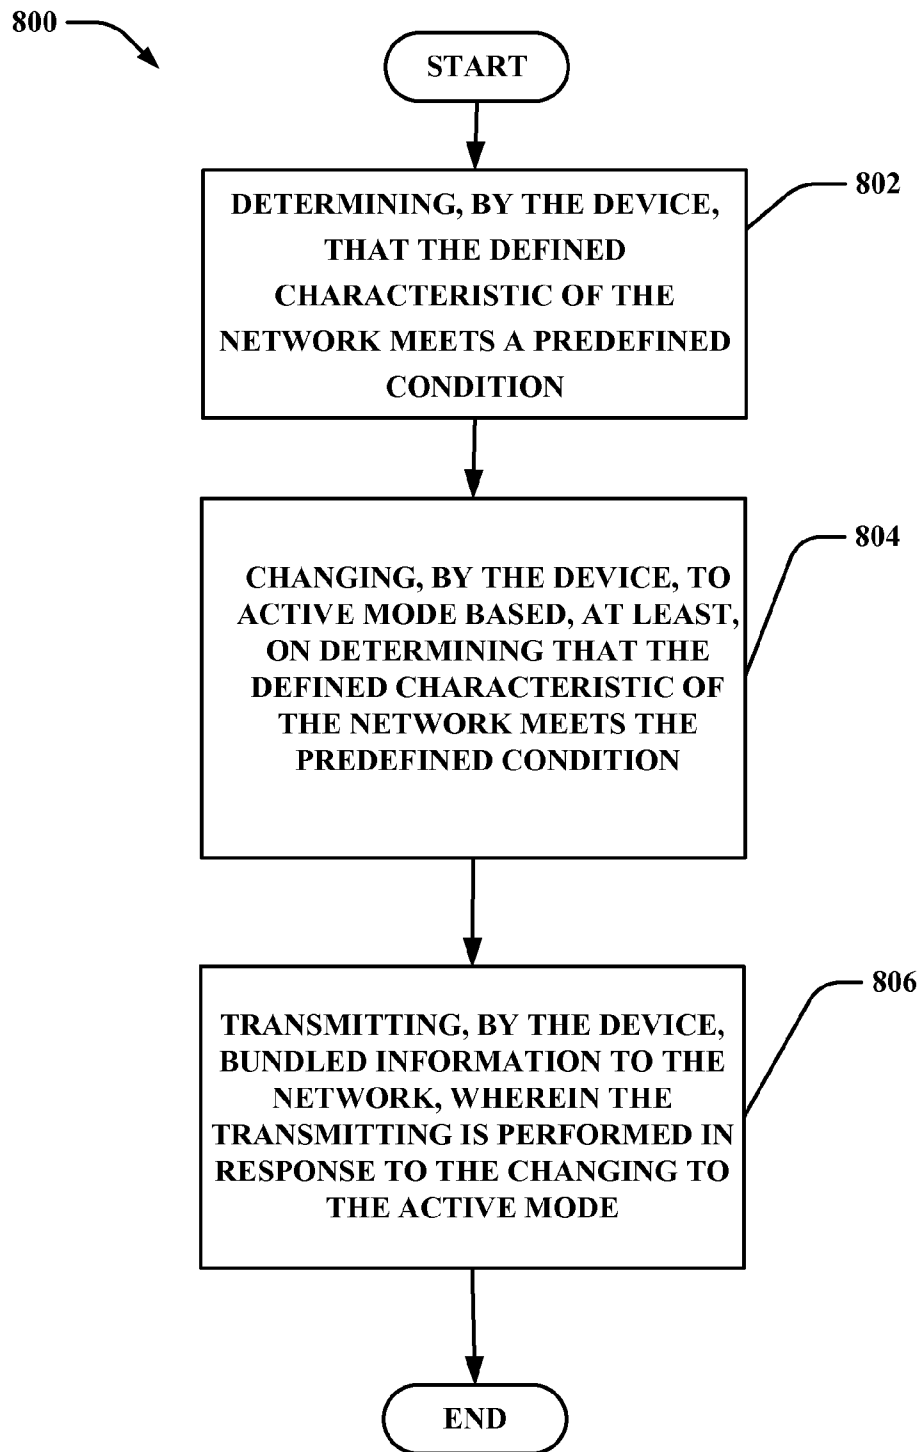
800

START

DETERMINING, BY THE DEVICE, THAT THE DEFINED CHARACTERISTIC OF THE NETWORK MEETS A PREDEFINED CONDITION

802

CHANGING, BY THE DEVICE, TO ACTIVE MODE BASED, AT LEAST, ON DETERMINING THAT THE DEFINED CHARACTERISTIC OF THE NETWORK MEETS THE PREDEFINED CONDITION

804

TRANSMITTING, BY THE DEVICE, BUNDLED INFORMATION TO THE NETWORK, WHEREIN THE TRANSMITTING IS PERFORMED IN RESPONSE TO THE CHANGING TO THE ACTIVE MODE

806

END